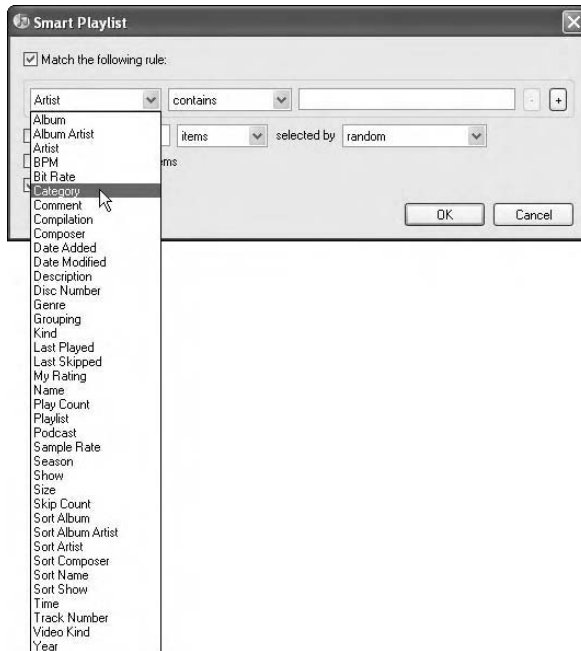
Smart Playlist

Match the following rule:

Artist | contains | - | +

items | selected by | random

ems

OK | Cancel

Album
Album Artist
Artist
BPM
Bit Rate
Category
Comment
Compilation
Composer
Date Added
Date Modified
Description
Disc Number
Genre
Grouping
Kind
Last Played
Last Skipped
My Rating
Name
Play Count
Playlist
Podcast
Sample Rate
Season
Show
Size
Skip Count
Sort Album
Sort Album Artist
Sort Artist
Sort Composer
Sort Name
Sort Show
Time
Track Number
Video Kind
Year